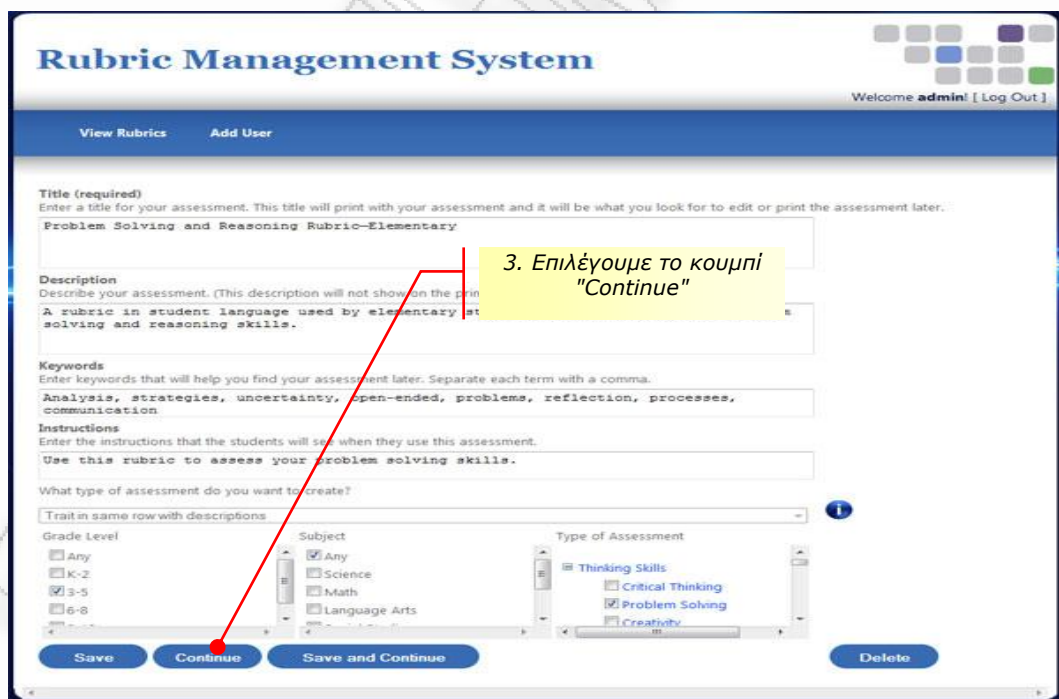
Rubric Management System

Welcome admin! [ Log Out ]

View Rubrics Add User

Title (required)
Enter a title for your assessment. This title will print with your assessment and it will be what you look for to edit or print the assessment later.

Problem Solving and Reasoning Rubric—Elementary

3. Επιλέγουμε το κουμπί "Continue"

Description
Describe your assessment. (This description will not show on the prin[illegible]

A rubric in student language used by elementary st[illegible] solving and reasoning skills.

Keywords
Enter keywords that will help you find your assessment later. Separate each term with a comma.

Analysis, strategies, uncertainty, open-ended, problems, reflection, processes, communication

Instructions
Enter the instructions that the students will see when they use this assessment.

Use this rubric to assess your problem solving skills.

What type of assessment do you want to create?

Trait in same row with descriptions

Grade Level
Any
K-2
3-5
6-8

Subject
Any
Science
Math
Language Arts

Type of Assessment
Thinking Skills
Critical Thinking
Problem Solving
Creativity

Save Continue Save and Continue Delete